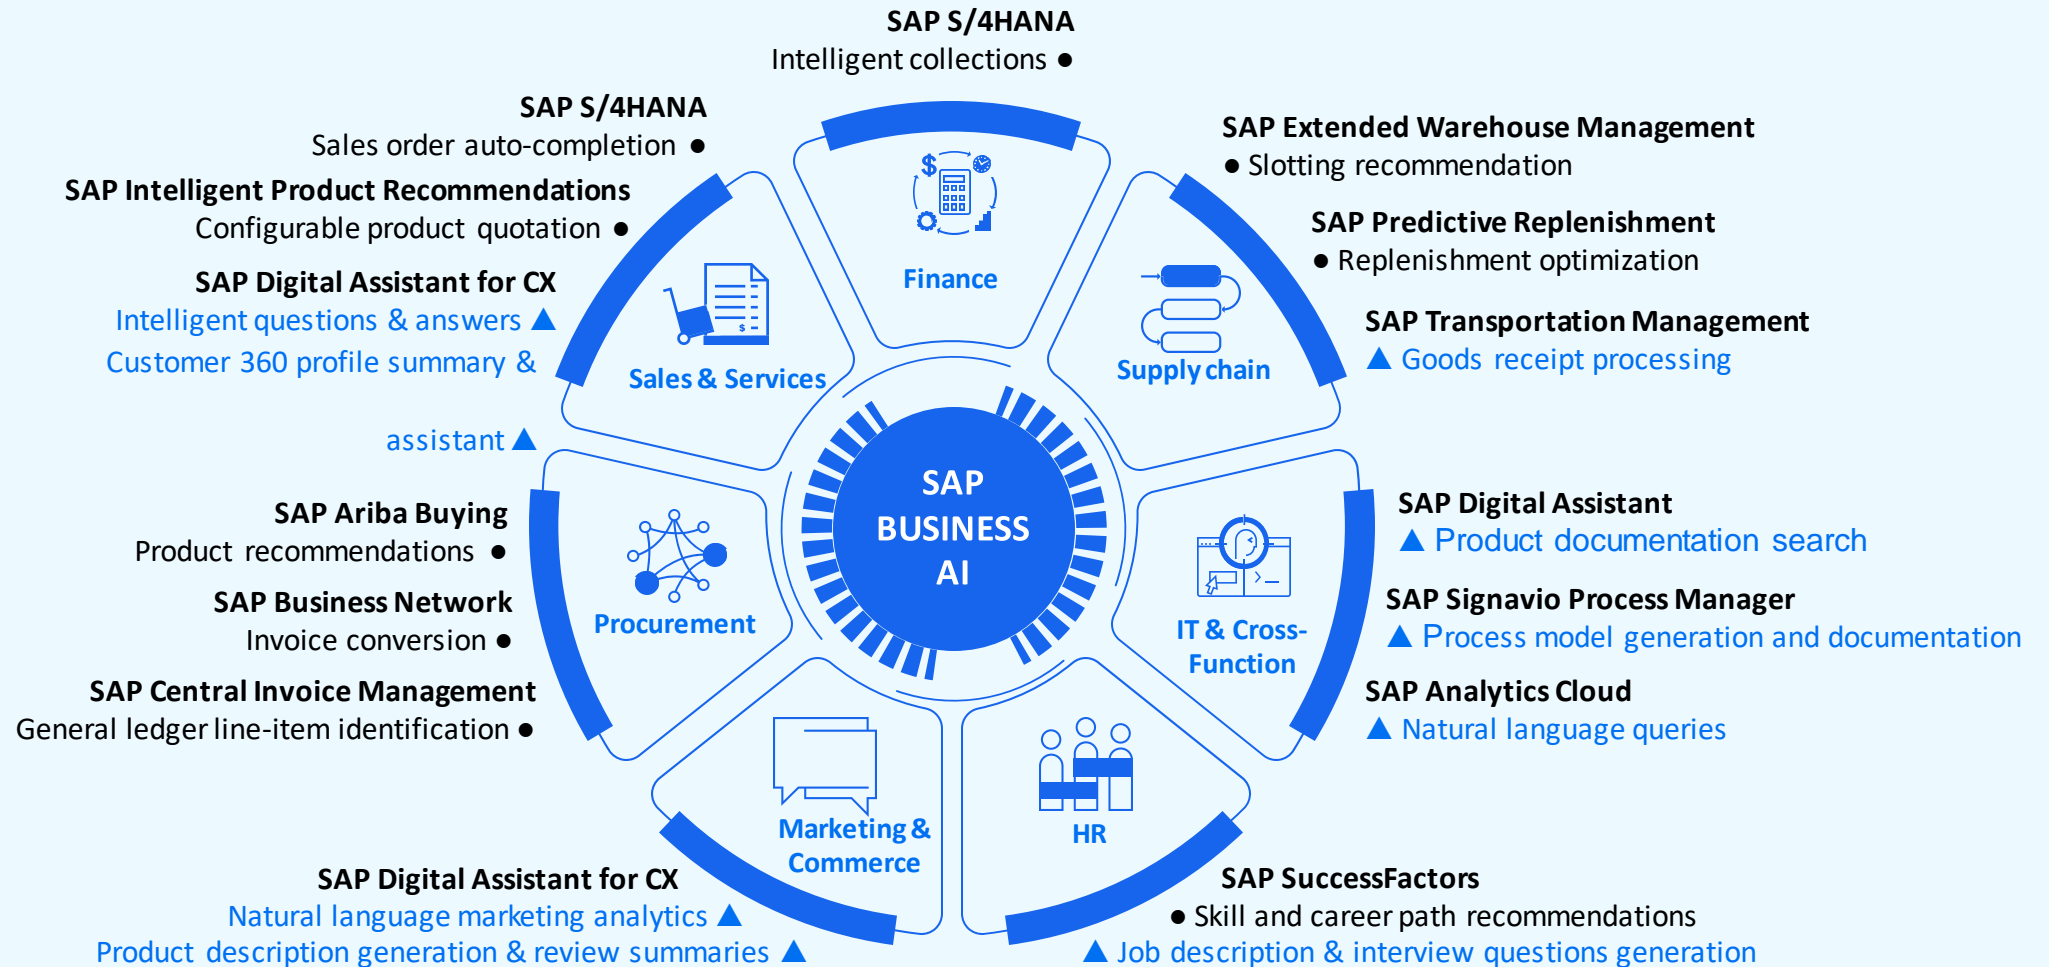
SAP S/4HANA
Intelligent collections ●

SAP S/4HANA
Sales order auto-completion ●

SAP Intelligent Product Recommendations
Configurable product quotation ●

SAP Digital Assistant for CX
Intelligent questions & answers ▲
Customer 360 profile summary & assistant ▲

SAP Ariba Buying
Product recommendations ●

SAP Business Network
Invoice conversion ●

SAP Central Invoice Management
General ledger line-item identification ●

SAP Digital Assistant for CX
Natural language marketing analytics ▲
Product description generation & review summaries ▲

SAP Extended Warehouse Management
● Slotting recommendation

SAP Predictive Replenishment
● Replenishment optimization

SAP Transportation Management
▲ Goods receipt processing

SAP Digital Assistant
▲ Product documentation search

SAP Signavio Process Manager
▲ Process model generation and documentation

SAP Analytics Cloud
▲ Natural language queries

SAP SuccessFactors
● Skill and career path recommendations
▲ Job description & interview questions generation

Finance

Sales & Services

Supply chain

SAP BUSINESS AI

Procurement

IT & Cross-Function

Marketing & Commerce

HR